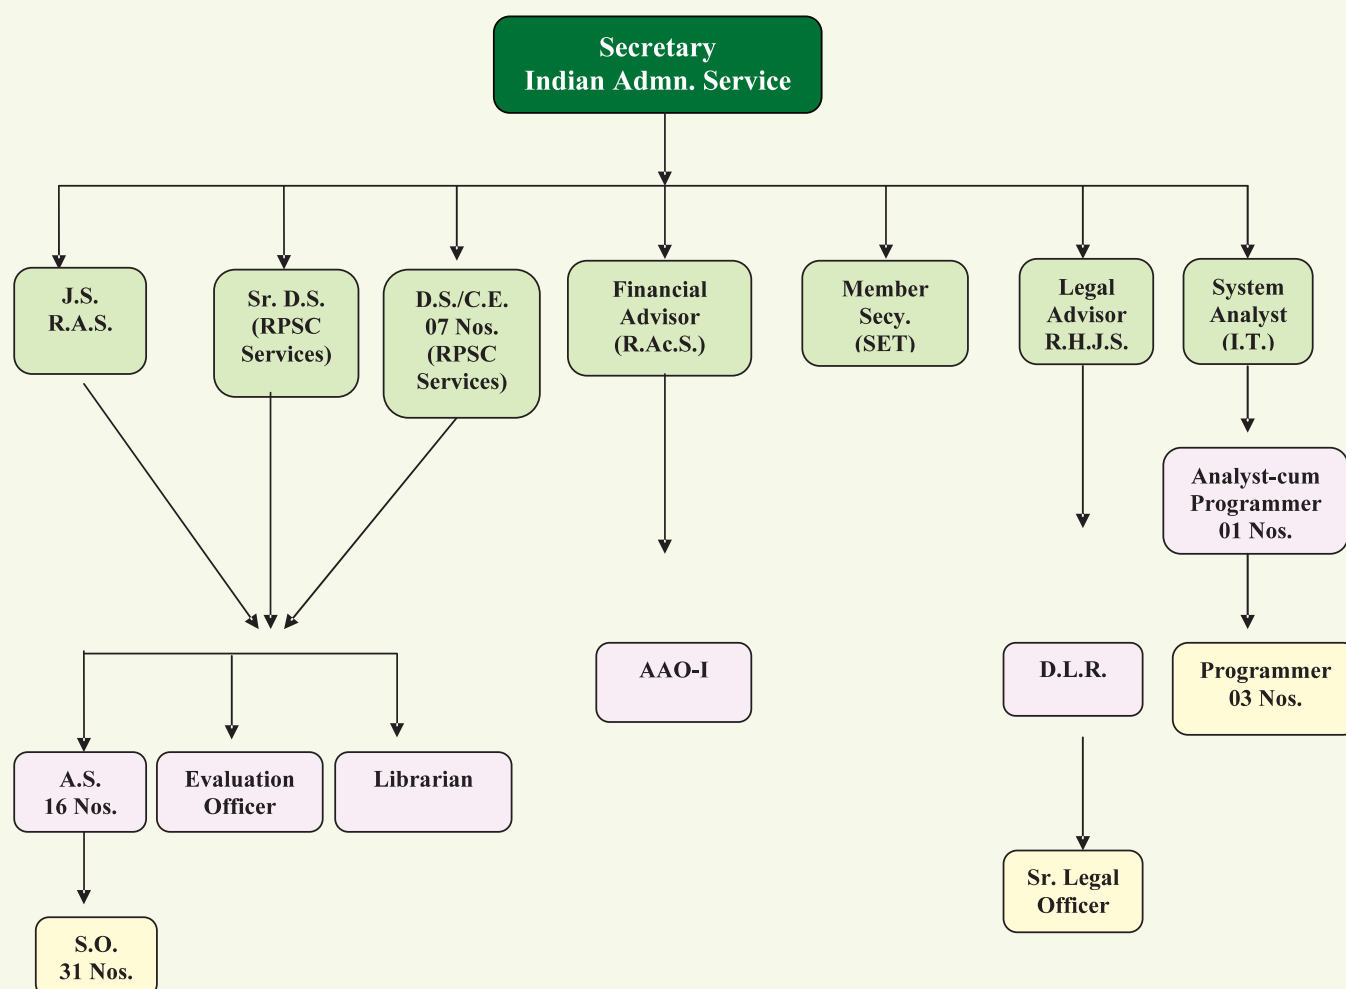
Secretary
Indian Admn. Service

J.S.
R.A.S.

Sr. D.S.
(RPSC
Services)

D.S./C.E.
07 Nos.
(RPSC
Services)

Financial
Advisor
(R.Ac.S.)

Member
Secy.
(SET)

Legal
Advisor
R.H.J.S.

System
Analyst
(I.T.)

Analyst-cum
Programmer
01 Nos.

AAO-I

D.L.R.

Programmer
03 Nos.

A.S.
16 Nos.

Evaluation
Officer

Librarian

Sr. Legal
Officer

S.O.
31 Nos.